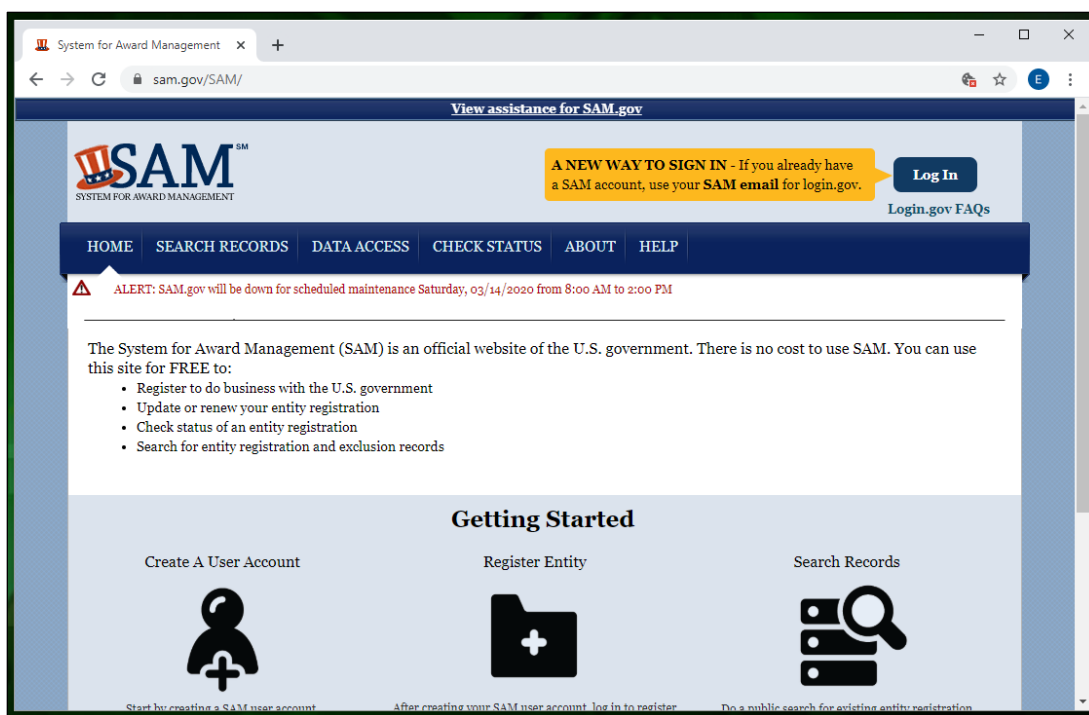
System for Award Management ×

sam.gov/SAM/

E

View assistance for SAM.gov

SAM SM
SYSTEM FOR AWARD MANAGEMENT

A NEW WAY TO SIGN IN - If you already have a SAM account, use your SAM email for login.gov.

Log In

Login.gov FAQs

HOME | SEARCH RECORDS | DATA ACCESS | CHECK STATUS | ABOUT | HELP

ALERT: SAM.gov will be down for scheduled maintenance Saturday, 03/14/2020 from 8:00 AM to 2:00 PM

The System for Award Management (SAM) is an official website of the U.S. government. There is no cost to use SAM. You can use this site for FREE to:

- Register to do business with the U.S. government
- Update or renew your entity registration
- Check status of an entity registration
- Search for entity registration and exclusion records

Getting Started

Create A User Account

Register Entity

Search Records

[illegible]

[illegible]

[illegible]